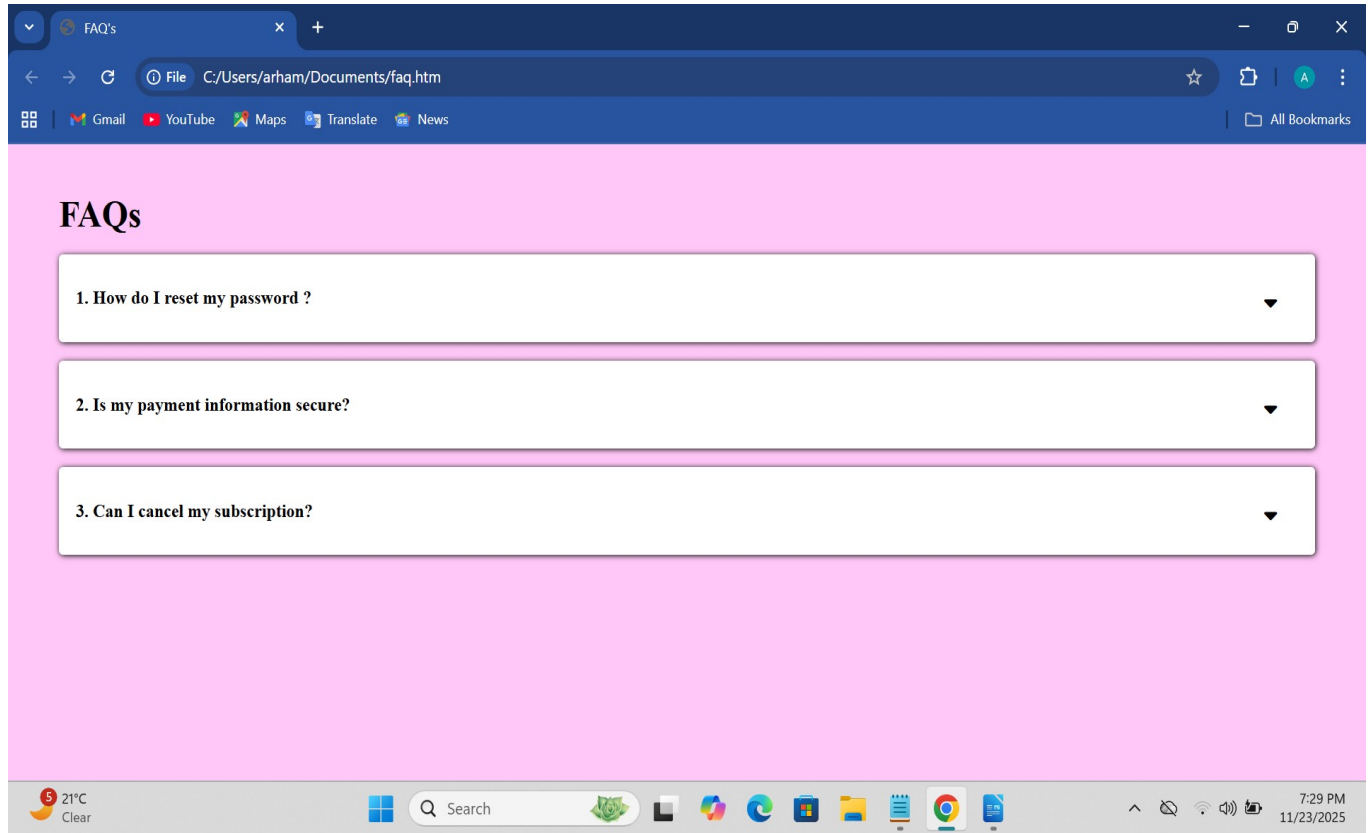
FAQ's

File C:/Users/arham/Documents/faq.htm

Gmail YouTube Maps Translate News

All Bookmarks

FAQs

1. How do I reset my password ?

2. Is my payment information secure?

3. Can I cancel my subscription?

5 21°C Clear

Search

7:29 PM 11/23/2025